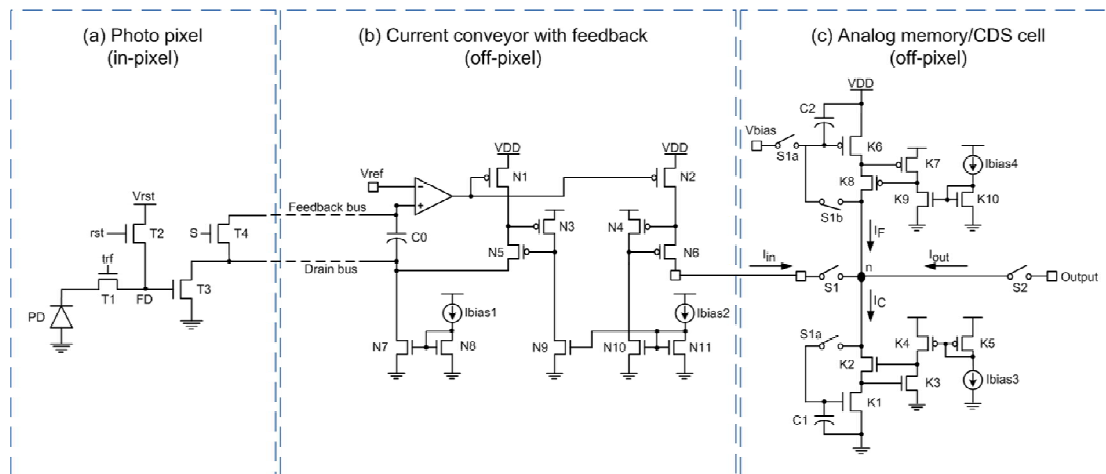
(a) Photo pixel
(in-pixel)

Vrst
rst
T2
trf
T1
FD
PD
S
T4
T3

(b) Current conveyor with feedback
(off-pixel)

Feedback bus
Drain bus
Vref
C0
VDD
N1
VDD
N2
N3
N4
N5
N6
Ibias1
Ibias2
N7
N8
N9
N10
N11

(c) Analog memory/CDS cell
(off-pixel)

VDD
C2
Vbias
S1a
K6
K7
Ibias4
K8
S1b
K9
K10
$I_F$
$I_{in}$
$I_{out}$
n
S1
S2
Output
$I_C$
S1a
K4
K5
K2
K3
Ibias3
K1
C1